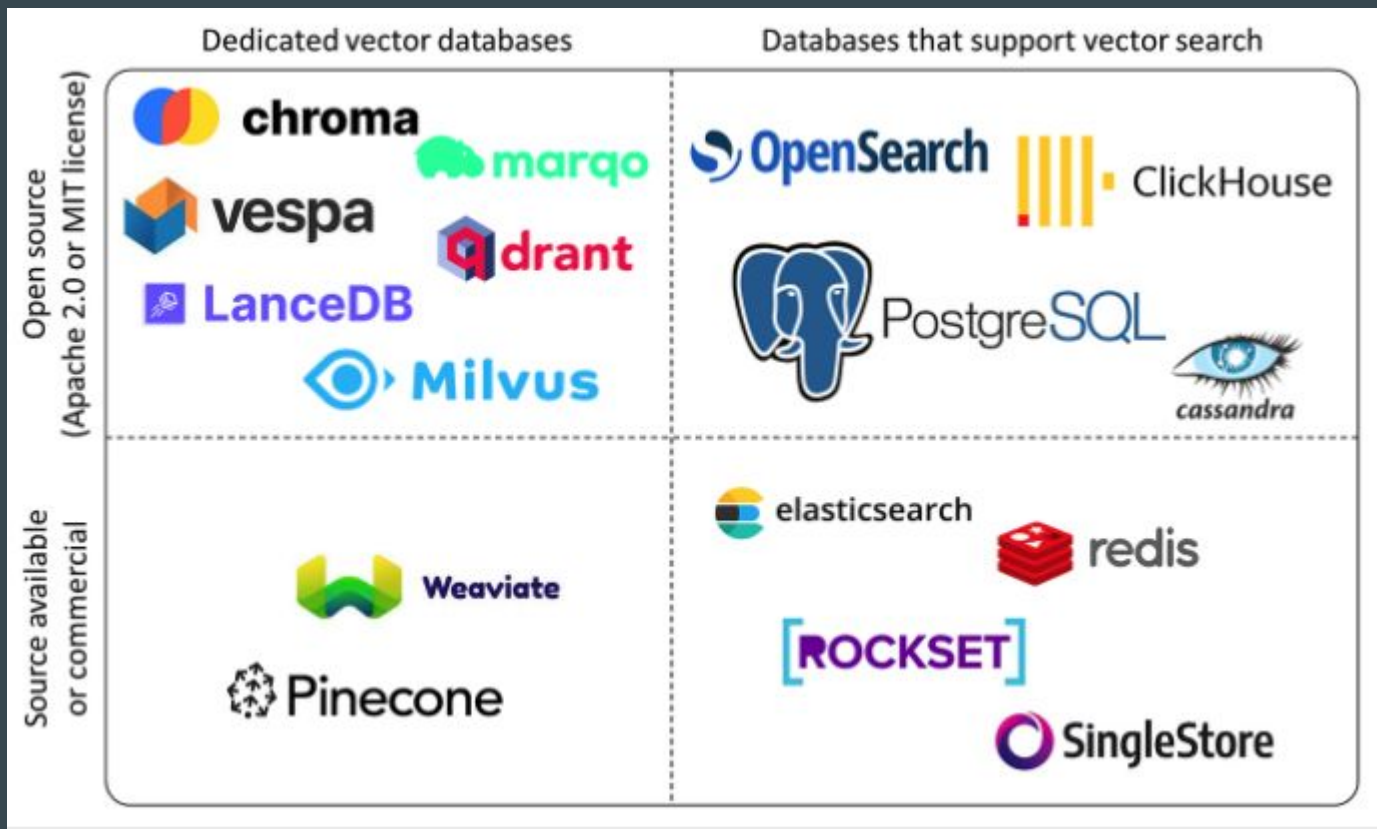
Dedicated vector databases

Databases that support vector search

Open source (Apache 2.0 or MIT license)

chroma

marqo

vespa

drant

LanceDB

Milvus

OpenSearch

ClickHouse

PostgreSQL

cassandra

Source available or commercial

Weaviate

Pinecone

elasticsearch

redis

ROCKSET

SingleStore